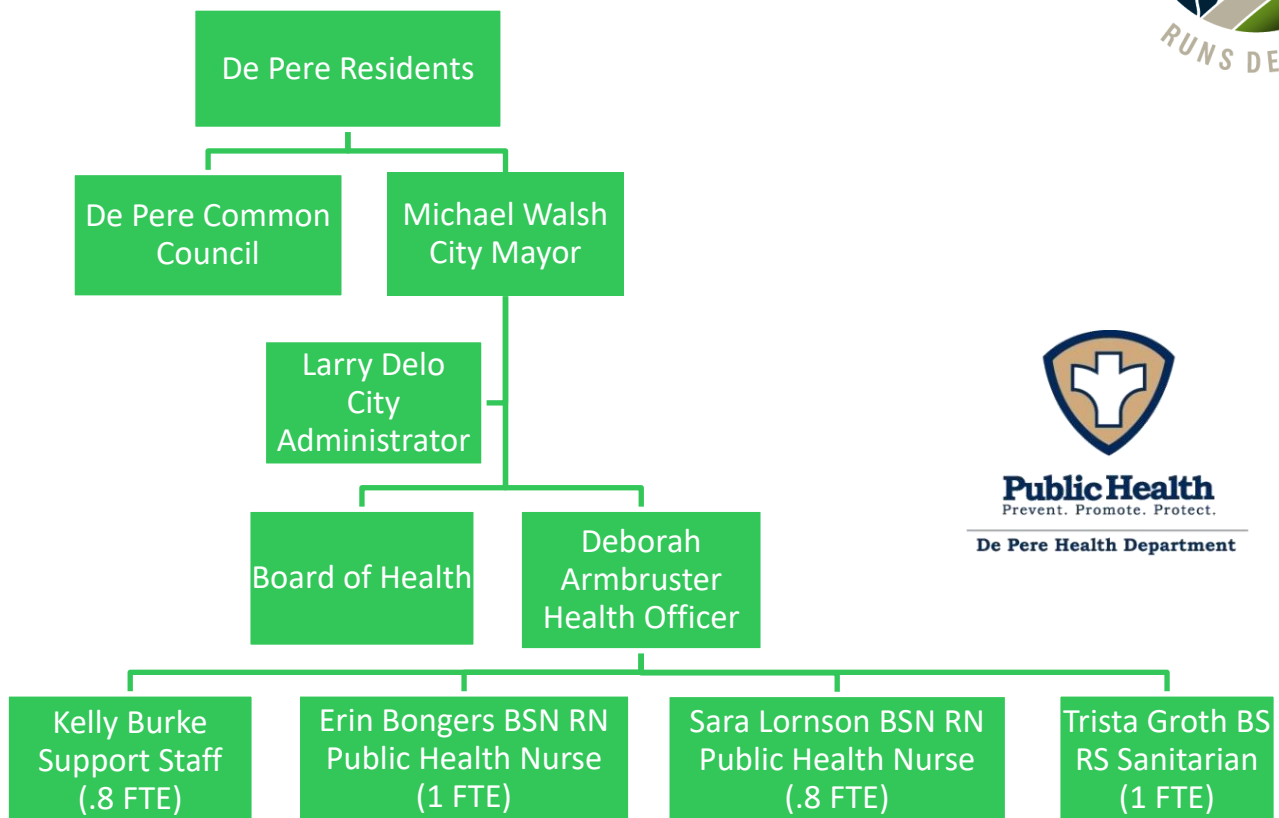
RUNS DE

De Pere Residents

De Pere Common Council

Michael Walsh City Mayor

Larry Delo City Administrator

Board of Health

Deborah Armbruster Health Officer

Kelly Burke Support Staff (.8 FTE)

Erin Bongers BSN RN Public Health Nurse (1 FTE)

Sara Lornson BSN RN Public Health Nurse (.8 FTE)

Trista Groth BS RS Sanitarian (1 FTE)

Public Health
Prevent. Promote. Protect.
De Pere Health Department